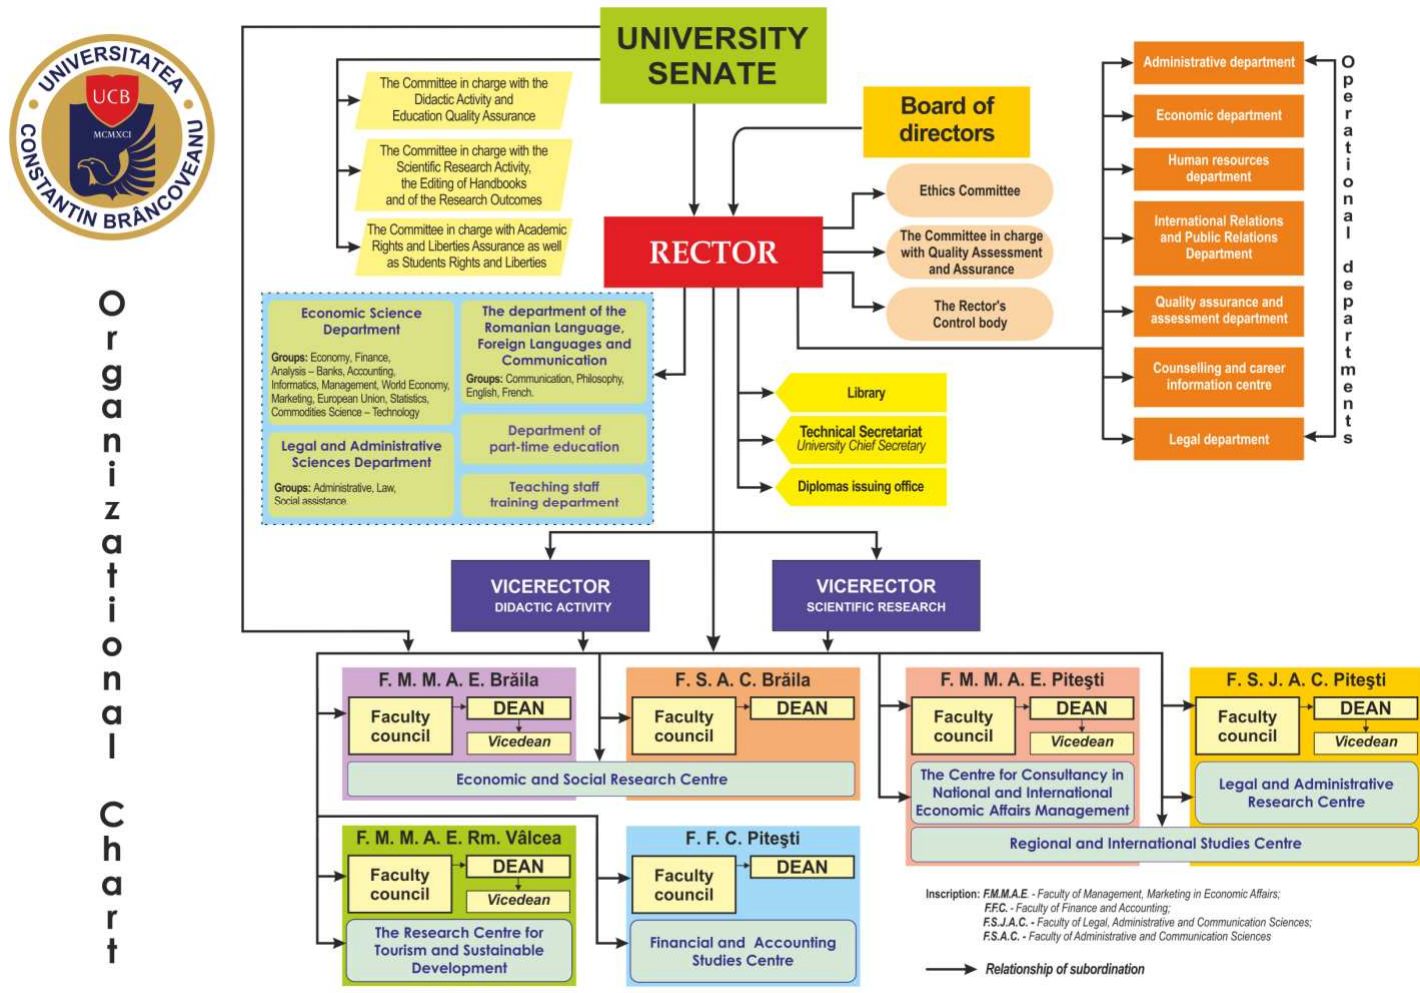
UNIVERSITATEA CONSTANTIN BRÂNCOVEANU
UCB
MCMXCI

Organizational Chart

UNIVERSITY SENATE

The Committee in charge with the Didactic Activity and Education Quality Assurance

The Committee in charge with the Scientific Research Activity, the Editing of Handbooks and of the Research Outcomes

The Committee in charge with Academic Rights and Liberties Assurance as well as Students Rights and Liberties

Board of directors

RECTOR

Ethics Committee

The Committee in charge with Quality Assessment and Assurance

The Rector's Control body

Operational departments

Administrative department

Economic department

Human resources department

International Relations and Public Relations Department

Quality assurance and assessment department

Counselling and career information centre

Legal department

Economic Science Department
Groups: Economy, Finance, Analysis – Banks, Accounting, Informatics, Management, World Economy, Marketing, European Union, Statistics, Commodities Science – Technology

The department of the Romanian Language, Foreign Languages and Communication
Groups: Communication, Philosophy, English, French.

Legal and Administrative Sciences Department
Groups: Administrative, Law, Social assistance.

Department of part-time education

Teaching staff training department

Library

Technical Secretariat
University Chief Secretary

Diplomas issuing office

VICERECTOR
DIDACTIC ACTIVITY

VICERECTOR
SCIENTIFIC RESEARCH

F. M. M. A. E. Brăila
Faculty council
DEAN
Vicedean

F. S. A. C. Brăila
Faculty council
DEAN

Economic and Social Research Centre

F. M. M. A. E. Piteşti
Faculty council
DEAN
Vicedean

The Centre for Consultancy in National and International Economic Affairs Management

F. S. J. A. C. Piteşti
Faculty council
DEAN
Vicedean

Legal and Administrative Research Centre

Regional and International Studies Centre

F. M. M. A. E. Rm. Vâlcea
Faculty council
DEAN
Vicedean

The Research Centre for Tourism and Sustainable Development

F. F. C. Piteşti
Faculty council
DEAN

Financial and Accounting Studies Centre

Inscription: F.M.M.A.E. - Faculty of Management, Marketing in Economic Affairs;
F.F.C. - Faculty of Finance and Accounting;
F.S.J.A.C. - Faculty of Legal, Administrative and Communication Sciences;
F.S.A.C. - Faculty of Administrative and Communication Sciences

Relationship of subordination